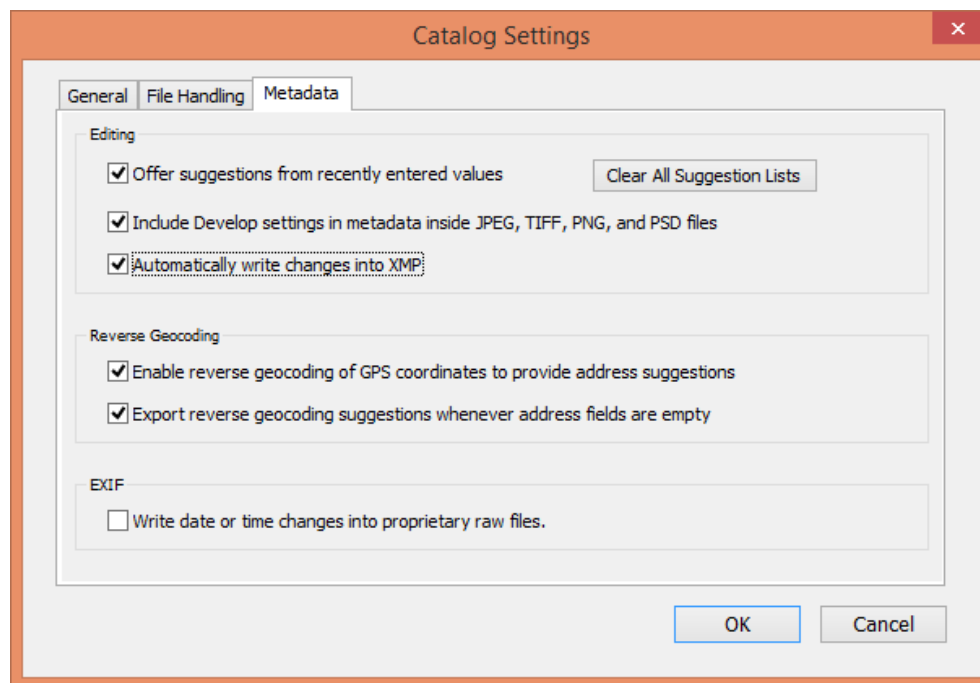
Catalog Settings

×

General File Handling Metadata

Editing

Offer suggestions from recently entered values

Clear All Suggestion Lists

Include Develop settings in metadata inside JPEG, TIFF, PNG, and PSD files

Automatically write changes into XMP

Reverse Geocoding

Enable reverse geocoding of GPS coordinates to provide address suggestions

Export reverse geocoding suggestions whenever address fields are empty

EXIF

Write date or time changes into proprietary raw files.

OK

Cancel